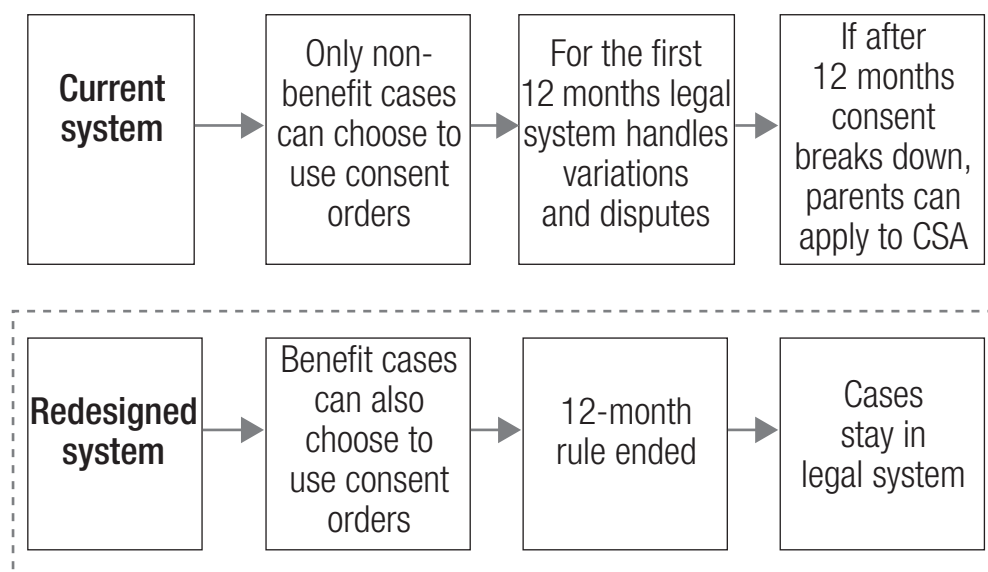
Current system

Only non-benefit cases can choose to use consent orders

For the first 12 months legal system handles variations and disputes

If after 12 months consent breaks down, parents can apply to CSA

Redesigned system

Benefit cases can also choose to use consent orders

12-month rule ended

Cases stay in legal system